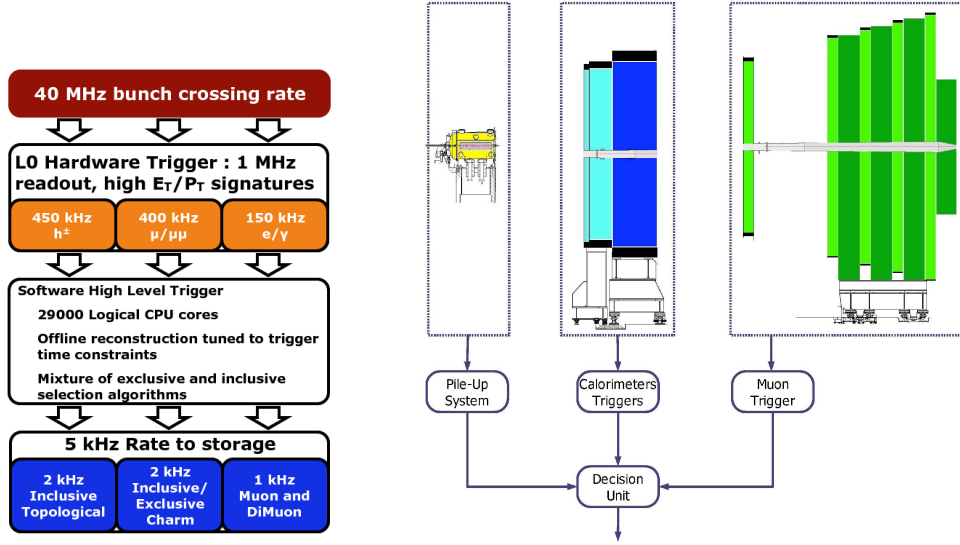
40 MHz bunch crossing rate

L0 Hardware Trigger : 1 MHz readout, high $E_T/P_T$ signatures

| 450 kHz $h^{\pm}$ | 400 kHz $\mu/\mu\mu$ | 150 kHz $e/\gamma$ |
|---|---|---|

Software High Level Trigger

29000 Logical CPU cores

Offline reconstruction tuned to trigger time constraints

Mixture of exclusive and inclusive selection algorithms

5 kHz Rate to storage

| 2 kHz Inclusive Topological | 2 kHz Inclusive/ Exclusive Charm | 1 kHz Muon and DiMuon |
|---|---|---|

Pile-Up System

Calorimeters Triggers

Muon Trigger

Decision Unit